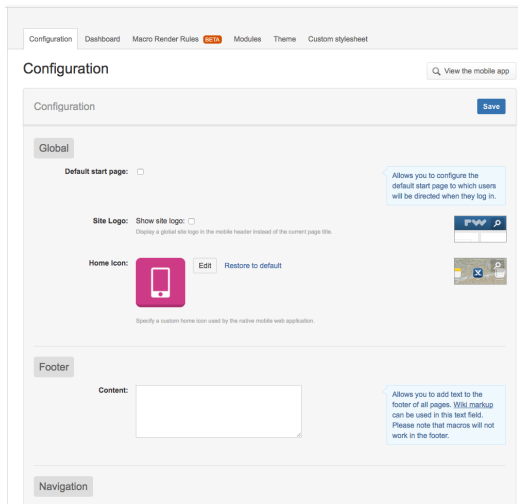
Configuration Dashboard Macro Render Rules BETA Modules Theme Custom stylesheet

Configuration

View the mobile app

Configuration

Save

Global

Default start page:

Allows you to configure the default start page to which users will be directed when they log in.

Site Logo: Show site logo:

Display a global site logo in the mobile header instead of the current page title.

Home Icon:

Edit Restore to default

Specify a custom home icon used by the native mobile web application.

Footer

Content:

Allows you to add text to the footer of all pages. Wiki markup can be used in this text field. Please note that macros will not work in the footer.

Navigation